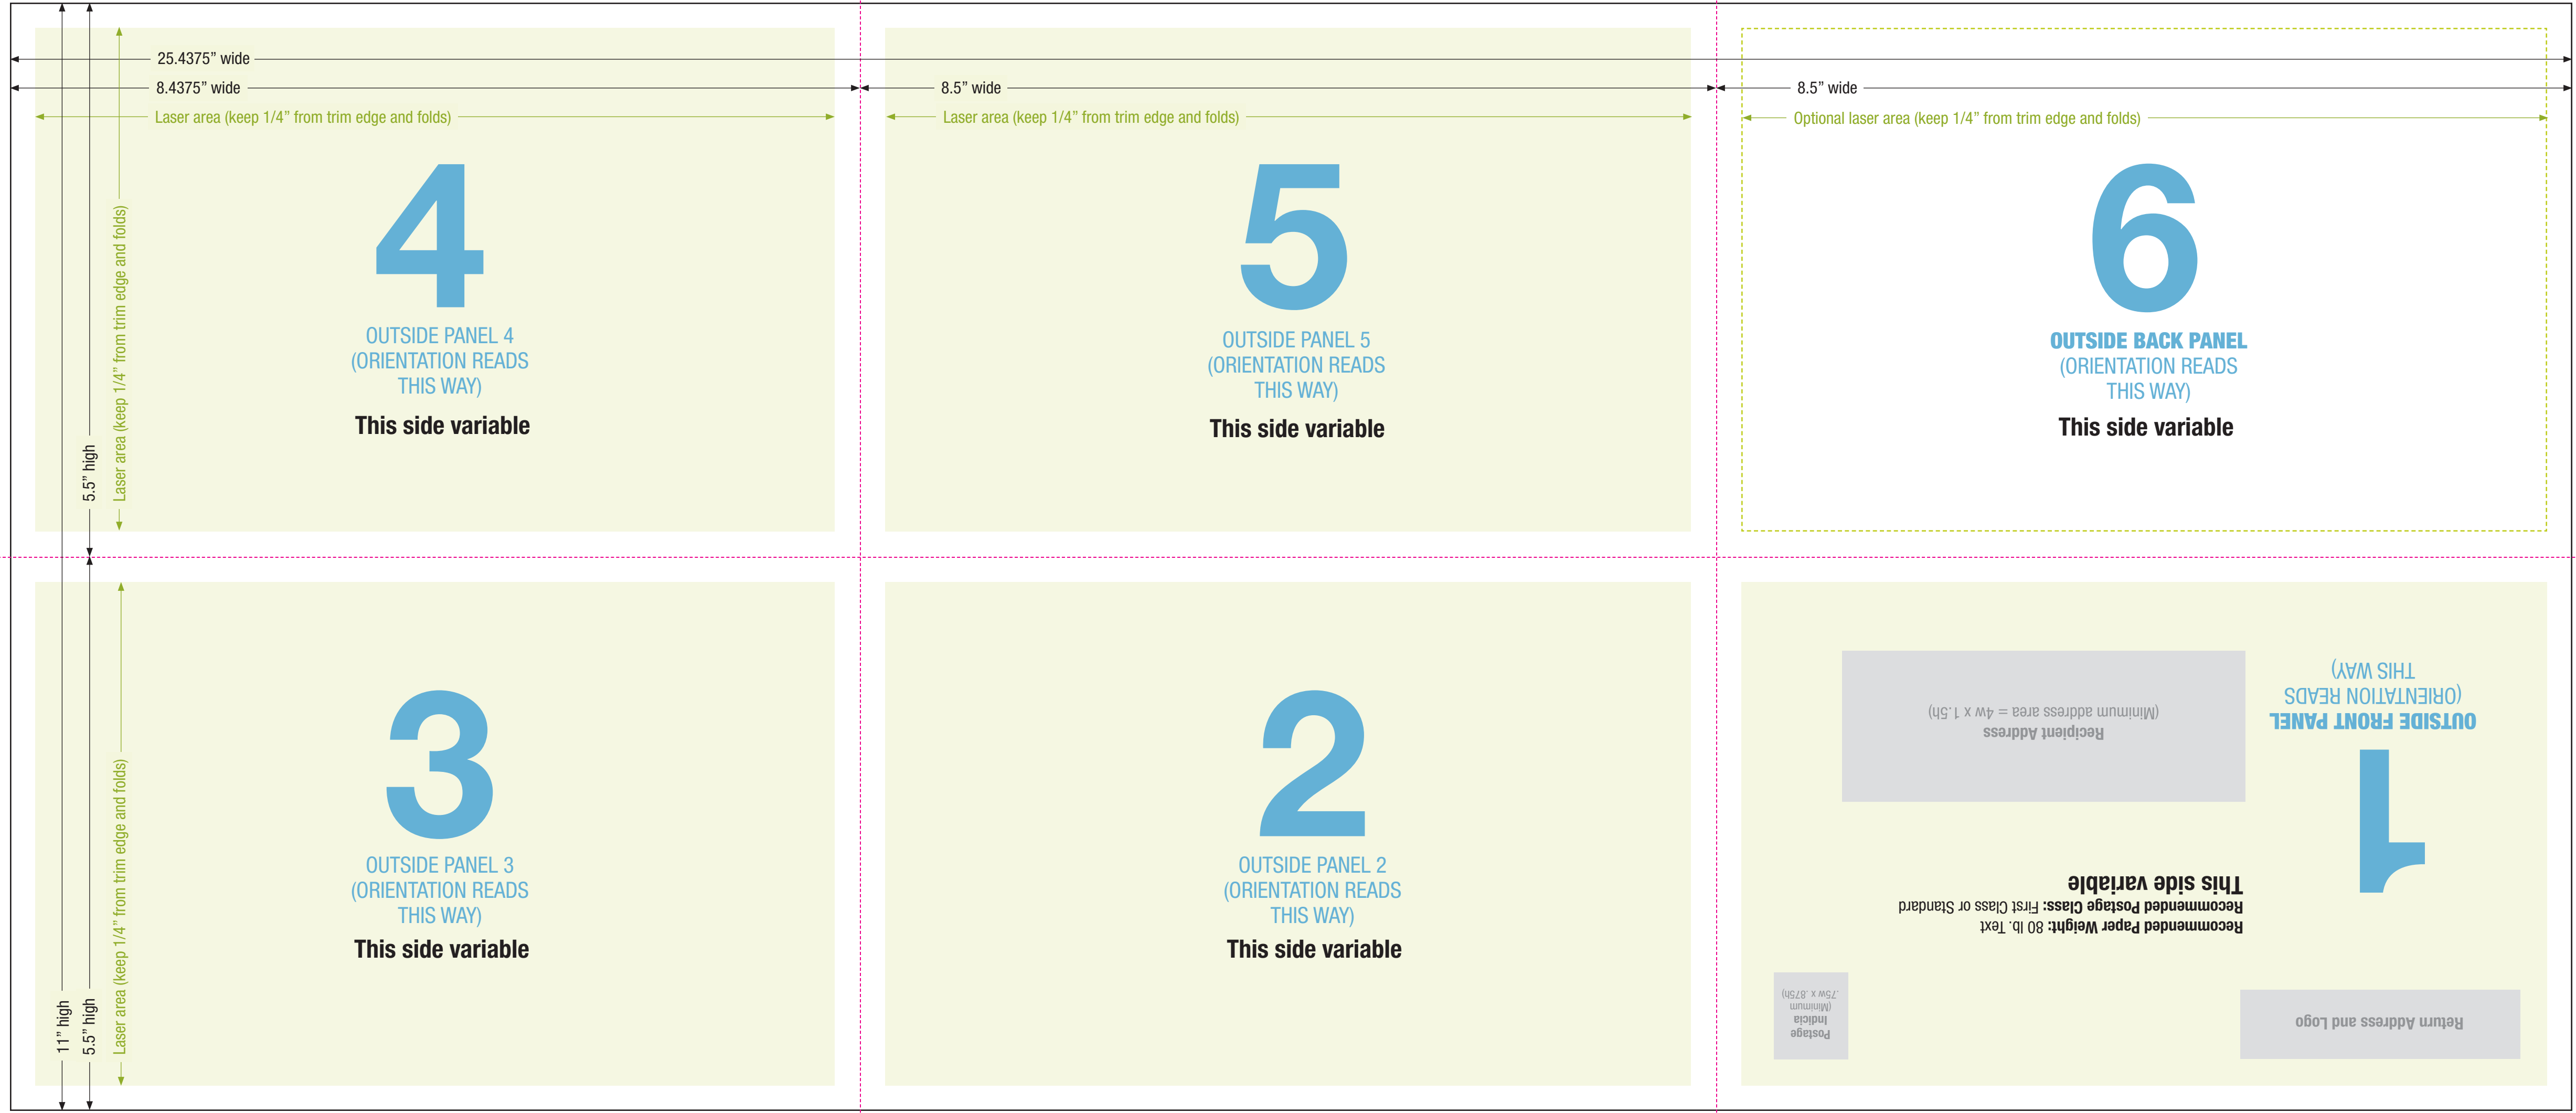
25.4375" wide

8.4375" wide

8.5" wide

8.5" wide

Laser area (keep 1/4" from trim edge and folds)

Laser area (keep 1/4" from trim edge and folds)

Optional laser area (keep 1/4" from trim edge and folds)

5.5" high

Laser area (keep 1/4" from trim edge and folds)

4

OUTSIDE PANEL 4
(ORIENTATION READS
THIS WAY)

This side variable

5

OUTSIDE PANEL 5
(ORIENTATION READS
THIS WAY)

This side variable

6

OUTSIDE BACK PANEL
(ORIENTATION READS
THIS WAY)

This side variable

11" high

5.5" high

Laser area (keep 1/4" from trim edge and folds)

3

OUTSIDE PANEL 3
(ORIENTATION READS
THIS WAY)

This side variable

2

OUTSIDE PANEL 2
(ORIENTATION READS
THIS WAY)

This side variable

1

OUTSIDE FRONT PANEL
(ORIENTATION READS
THIS WAY)

Recipient Address
(Minimum address area = 4w x 1.5h)

This side variable
Recommended Postage Class: First Class or Standard
Recommended Paper Weight: 80 lb. Text

Return Address and Logo

Postage
Indicia
(Minimum
.75w x .875h)